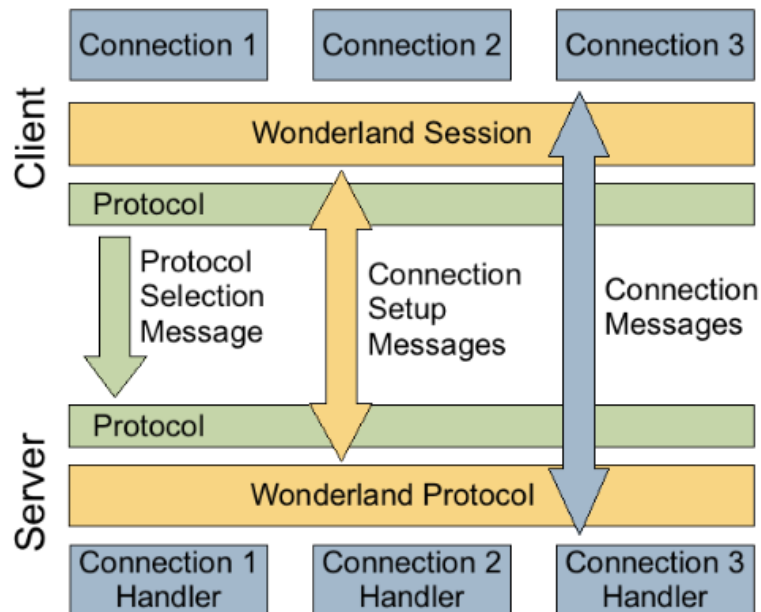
Connection 1
Connection 2
Connection 3
Client
Wonderland Session
Protocol
Protocol Selection Message
Connection Setup Messages
Connection Messages
Protocol
Server
Wonderland Protocol
Connection 1 Handler
Connection 2 Handler
Connection 3 Handler